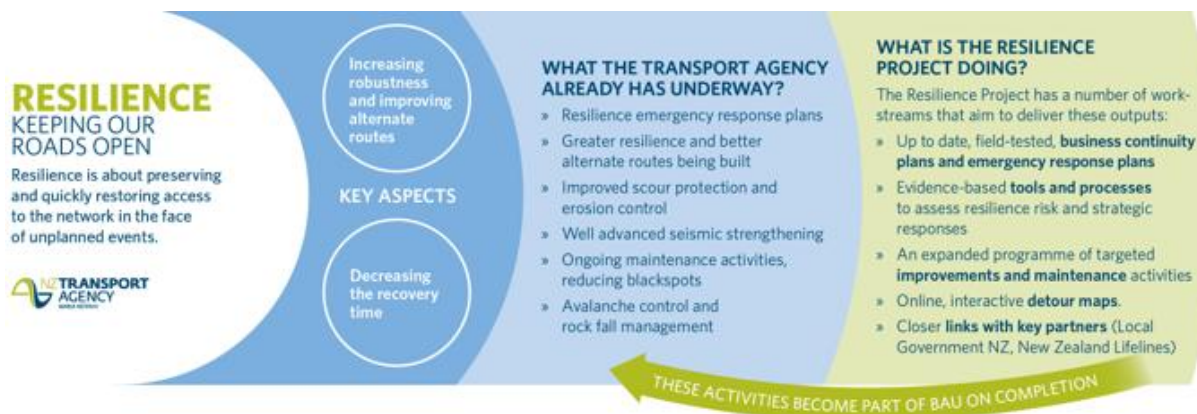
RESILIENCE
KEEPING OUR ROADS OPEN

Resilience is about preserving and quickly restoring access to the network in the face of unplanned events.

NZ TRANSPORT AGENCY
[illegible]

Increasing robustness and improving alternate routes

KEY ASPECTS

Decreasing the recovery time

WHAT THE TRANSPORT AGENCY ALREADY HAS UNDERWAY?

» Resilience emergency response plans
» Greater resilience and better alternate routes being built
» Improved scour protection and erosion control
» Well advanced seismic strengthening
» Ongoing maintenance activities, reducing blackspots
» Avalanche control and rock fall management

WHAT IS THE RESILIENCE PROJECT DOING?

The Resilience Project has a number of workstreams that aim to deliver these outputs:

» Up to date, field-tested, business continuity plans and emergency response plans
» Evidence-based tools and processes to assess resilience risk and strategic responses
» An expanded programme of targeted improvements and maintenance activities
» Online, interactive detour maps.
» Closer links with key partners (Local Government NZ, New Zealand Lifelines)

THESE ACTIVITIES BECOME PART OF BAU ON COMPLETION